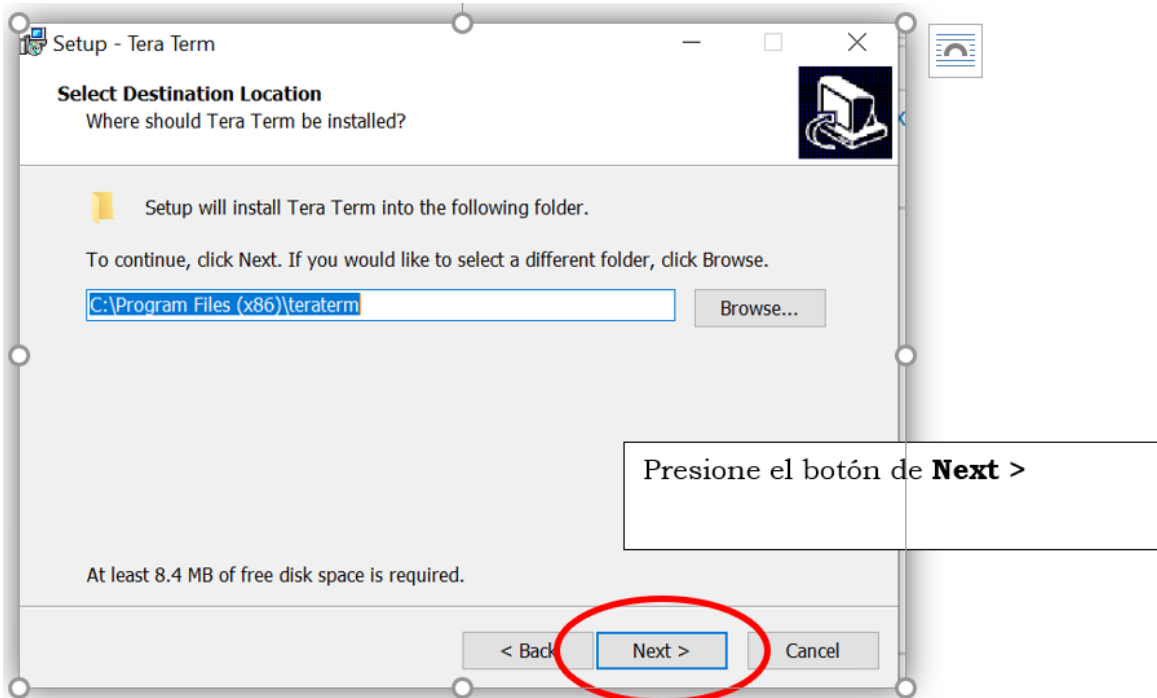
Setup - Tera Term

Select Destination Location
Where should Tera Term be installed?

Setup will install Tera Term into the following folder.

To continue, click Next. If you would like to select a different folder, click Browse.

C:\Program Files (x86)\teraterm

Browse...

Presione el botón de **Next >**

At least 8.4 MB of free disk space is required.

< Back

Next >

Cancel